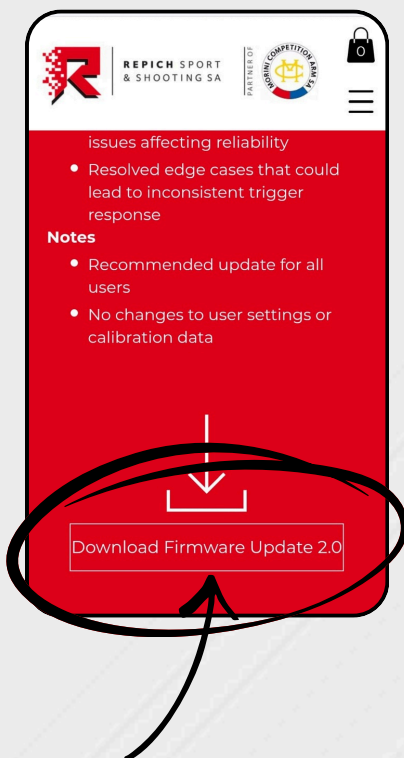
REPICH SPORT & SHOOTING SA

PARTNER OF

MORINI COMPETITION ARM SA

0

issues affecting reliability

• Resolved edge cases that could lead to inconsistent trigger response

Notes

• Recommended update for all users

• No changes to user settings or calibration data

Download Firmware Update 2.0